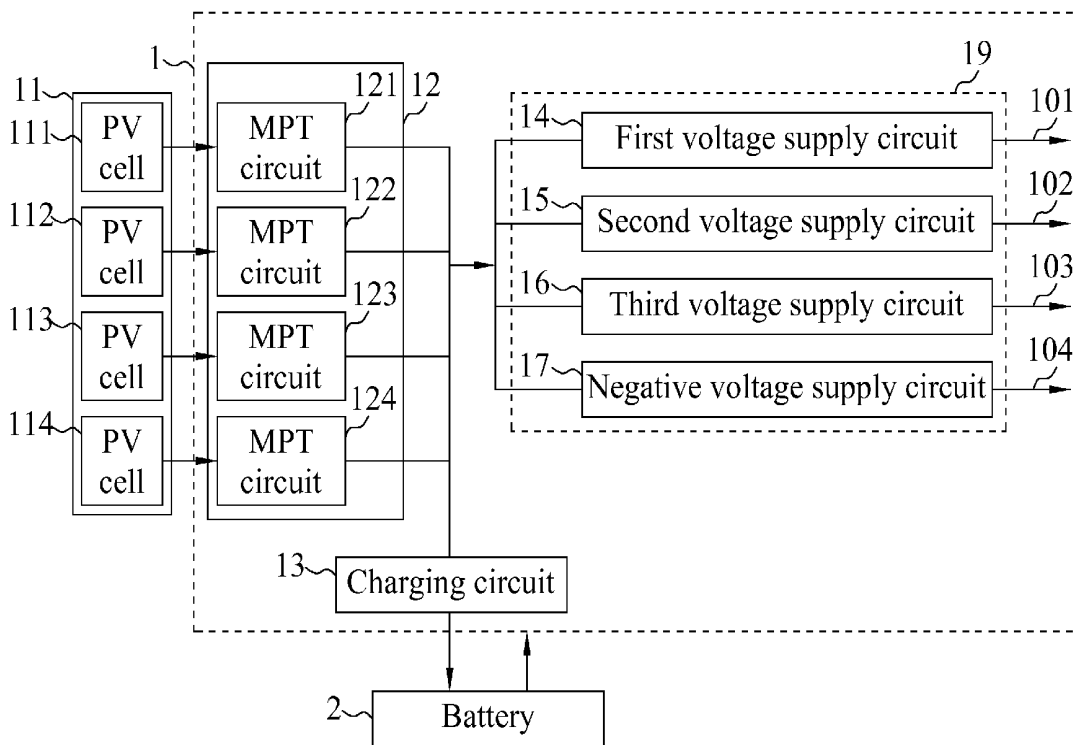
1
11
111 PV cell
112 PV cell
113 PV cell
114 PV cell
12
121 MPT circuit
122 MPT circuit
123 MPT circuit
124 MPT circuit
19
14 First voltage supply circuit 101
15 Second voltage supply circuit 102
16 Third voltage supply circuit 103
17 Negative voltage supply circuit 104
13 Charging circuit
2 Battery